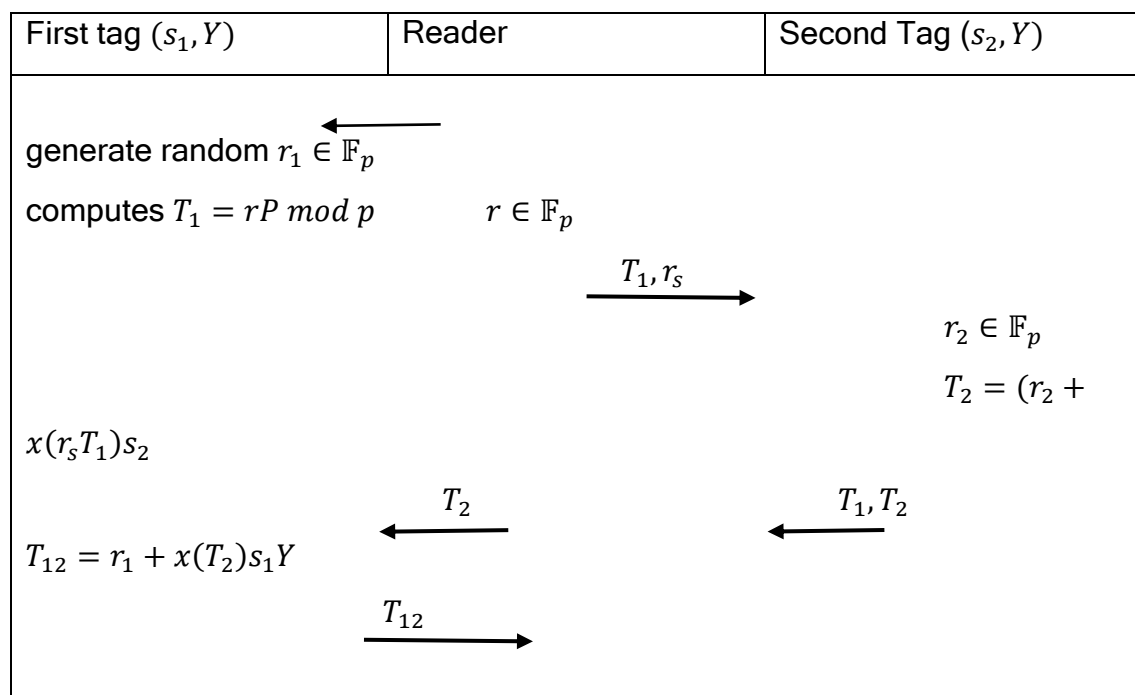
| First tag $(s_1, Y)$ | Reader | Second Tag $(s_2, Y)$ |
|---|---|---|

generate random $r_1 \in \mathbb{F}_p$

computes $T_1 = rP \ mod \ p$ $r \in \mathbb{F}_p$

$T_1, r_s$

$r_2 \in \mathbb{F}_p$

$T_2 = (r_2 +$

$x(r_sT_1)s_2$

$T_2$ $T_1, T_2$

$T_{12} = r_1 + x(T_2)s_1Y$

$T_{12}$